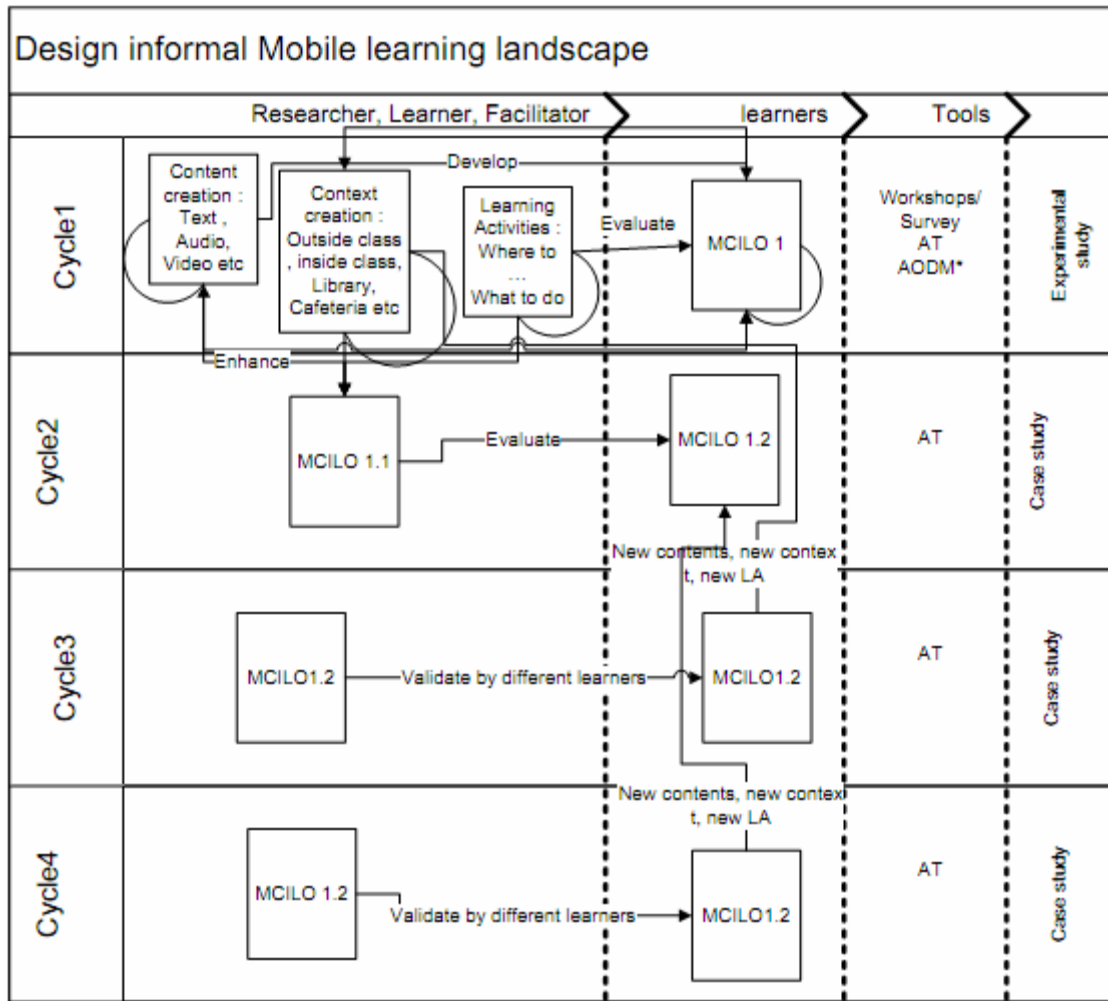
Design informal Mobile learning landscape

Researcher, Learner, Facilitator

learners

Tools

Cycle1

Content creation : Text , Audio, Video etc

Develop

Context creation : Outside class , inside class, Library, Cafeteria etc

Learning Activities : Where to … What to do

Evaluate

MCILO 1

Workshops/ Survey AT AODM*

Experimental study

Enhance

Cycle2

MCILO 1.1

Evaluate

MCILO 1.2

AT

Case study

New contents, new context, new LA

Cycle3

MCILO1.2

Validate by different learners

MCILO1.2

AT

Case study

New contents, new context, new LA

Cycle4

MCILO 1.2

Validate by different learners

MCILO1.2

AT

Case study